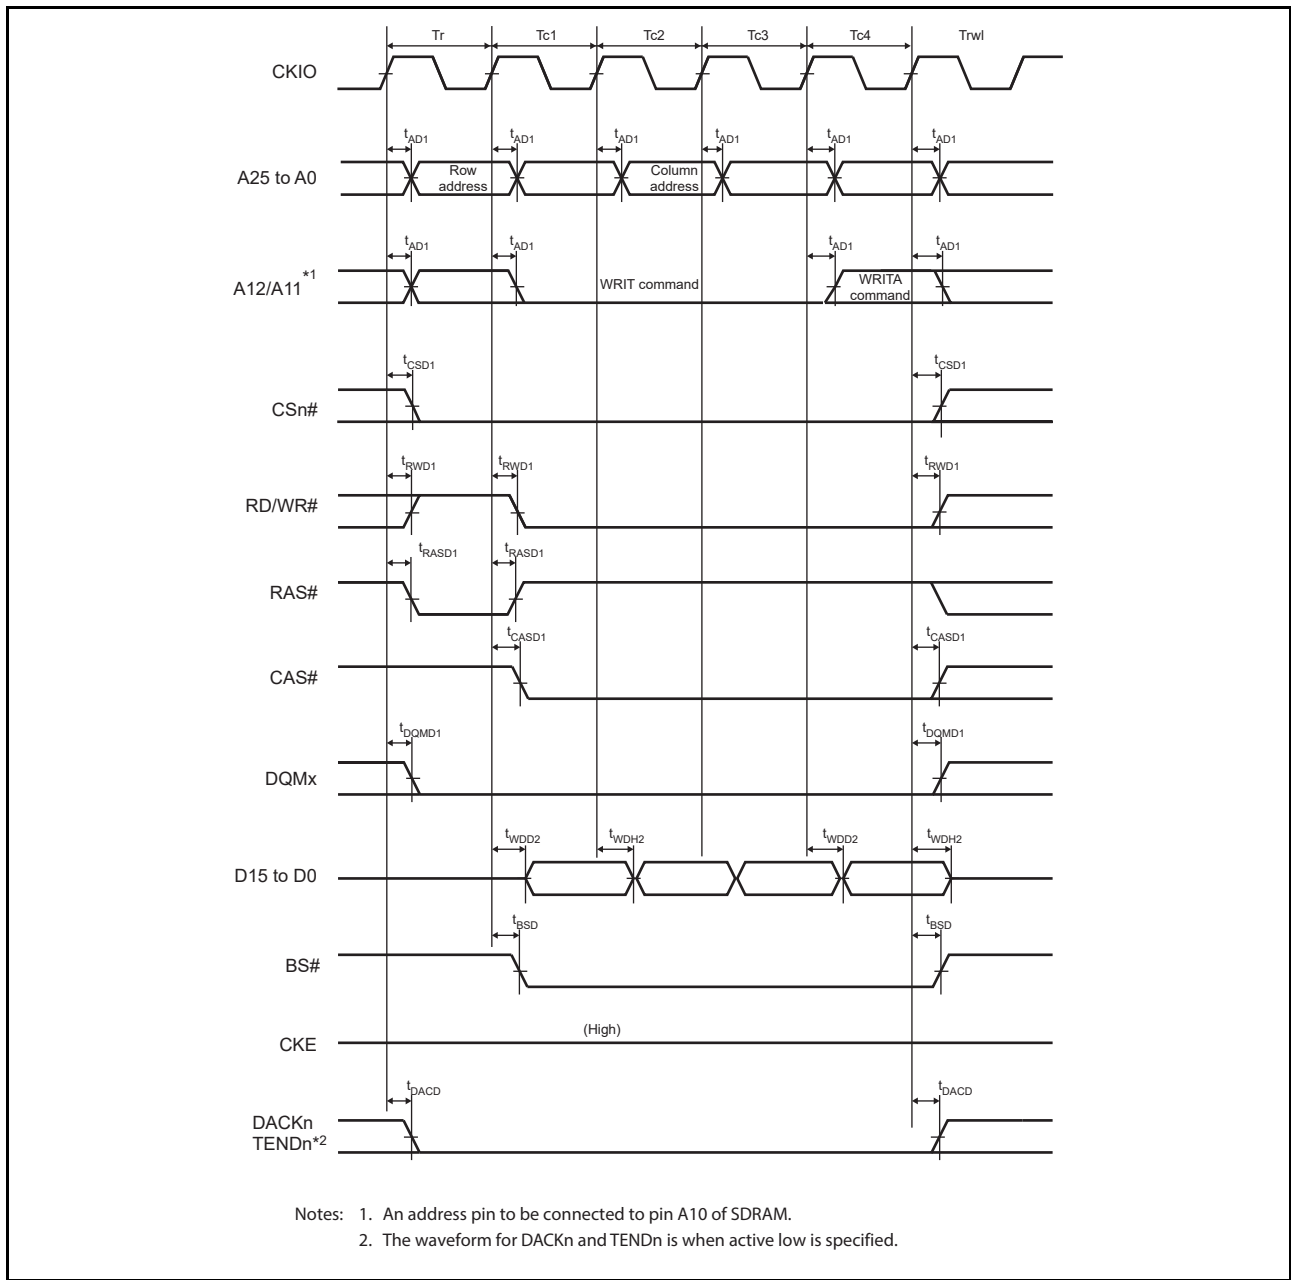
Tr
Tc1
Tc2
Tc3
Tc4
Trwl

CKIO

$t_{AD1}$ $t_{AD1}$ $t_{AD1}$ $t_{AD1}$ $t_{AD1}$ $t_{AD1}$

A25 to A0

Row address

Column address

$t_{AD1}$ $t_{AD1}$ $t_{AD1}$ $t_{AD1}$

A12/A11$^{*1}$

WRIT command

WRITA command

$t_{CSD1}$ $t_{CSD1}$

CSn#

$t_{RWD1}$ $t_{RWD1}$ $t_{RWD1}$

RD/WR#

$t_{RASD1}$ $t_{RASD1}$

RAS#

$t_{CASD1}$ $t_{CASD1}$

CAS#

$t_{DQMD1}$ $t_{DQMD1}$

DQMx

$t_{WDD2}$ $t_{WDH2}$ $t_{WDD2}$ $t_{WDH2}$

D15 to D0

$t_{BSD}$ $t_{BSD}$

BS#

(High)

CKE

$t_{DACD}$ $t_{DACD}$

DACKn TENDn*2

Notes: 1. An address pin to be connected to pin A10 of SDRAM.
2. The waveform for DACKn and TENDn is when active low is specified.